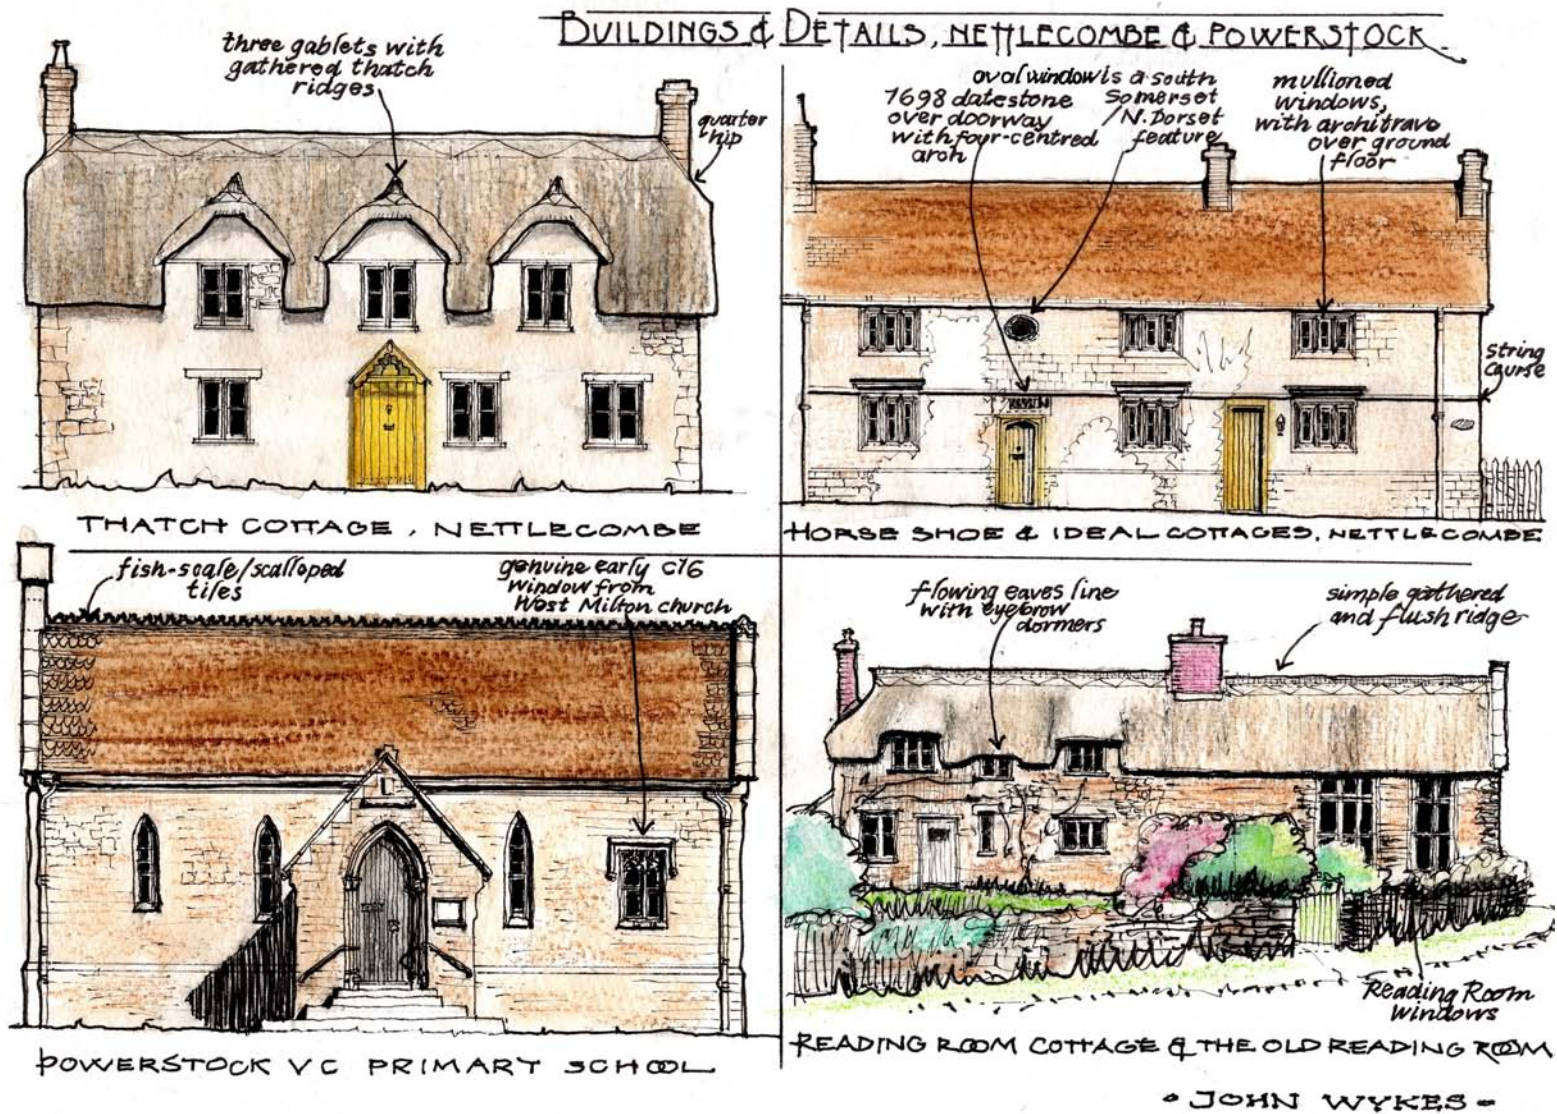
BUILDINGS & DETAILS, NETTLECOMBE & POWERSTOCK

three gablets with gathered thatch ridges

quarter hip

THATCH COTTAGE, NETTLECOMBE

1698 datestone over doorway with four-centred arch

oval window is a south Somerset /N. Dorset feature

mullioned windows, with architrave over ground floor

string course

HORSE SHOE & IDEAL COTTAGES, NETTLECOMBE

fish-scale/scalloped tiles

genuine early c16 window from West Milton church

POWERSTOCK VC PRIMARY SCHOOL

flowing eaves line with eyebrow dormers

simple gathered and flush ridge

Reading Room windows

READING ROOM COTTAGE & THE OLD READING ROOM

• JOHN WYKES •